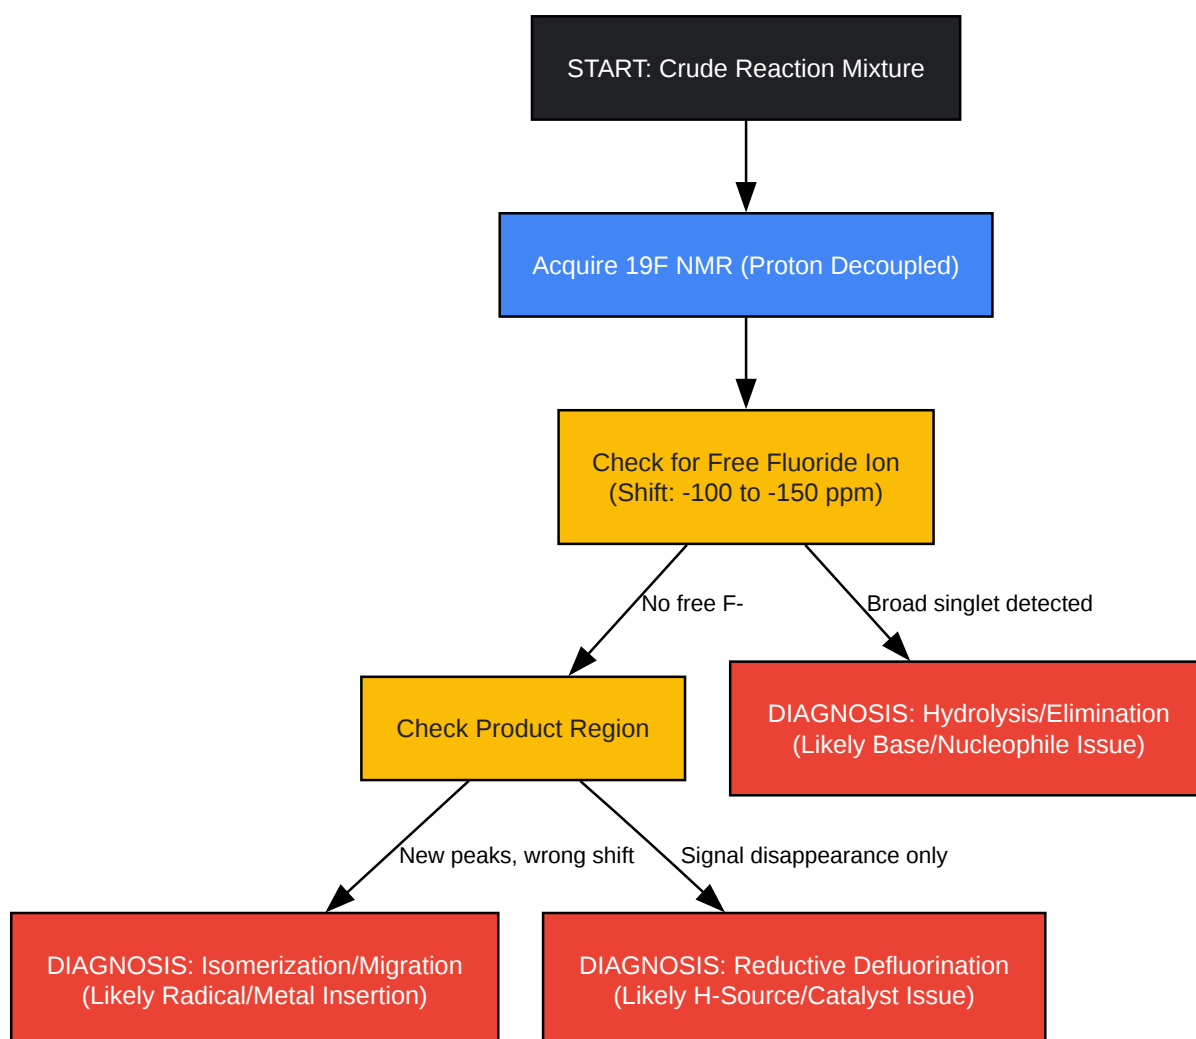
START: Crude Reaction Mixture

Acquire 19F NMR (Proton Decoupled)

Check for Free Fluoride Ion
(Shift: -100 to -150 ppm)

No free F-

Broad singlet detected

Check Product Region

DIAGNOSIS: Hydrolysis/Elimination
(Likely Base/Nucleophile Issue)

New peaks, wrong shift

Signal disappearance only

DIAGNOSIS: Isomerization/Migration
(Likely Radical/Metal Insertion)

DIAGNOSIS: Reductive Defluorination
(Likely H-Source/Catalyst Issue)